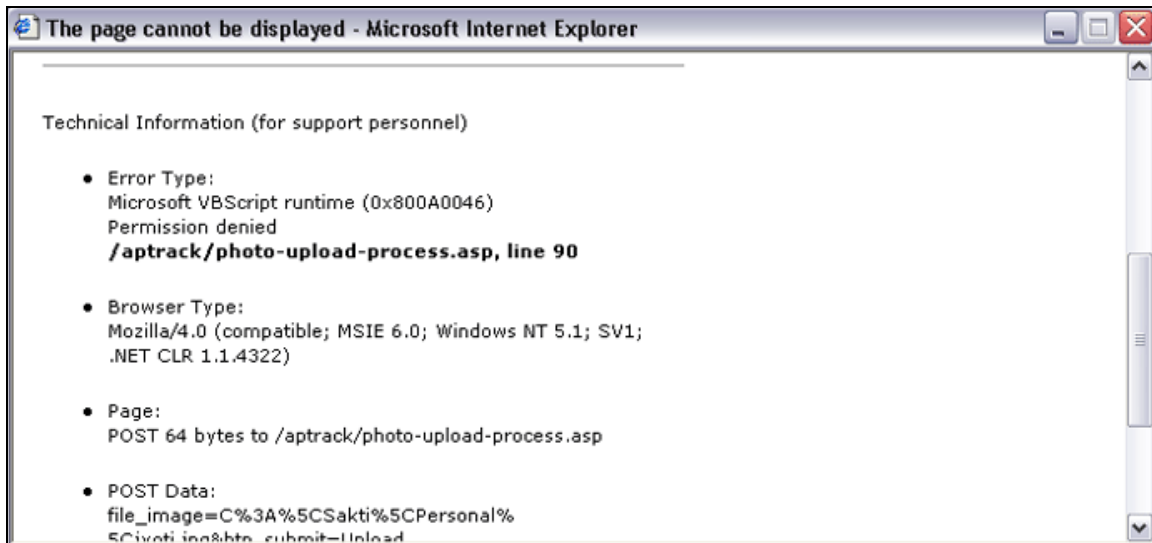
The page cannot be displayed - Microsoft Internet Explorer

Technical Information (for support personnel)

- Error Type:
Microsoft VBScript runtime (0x800A0046)
Permission denied
**/aptrack/photo-upload-process.asp, line 90**

- Browser Type:
Mozilla/4.0 (compatible; MSIE 6.0; Windows NT 5.1; SV1; .NET CLR 1.1.4322)

- Page:
POST 64 bytes to /aptrack/photo-upload-process.asp

- POST Data:
file_image=C%3A%5CSakti%5CPersonal%
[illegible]